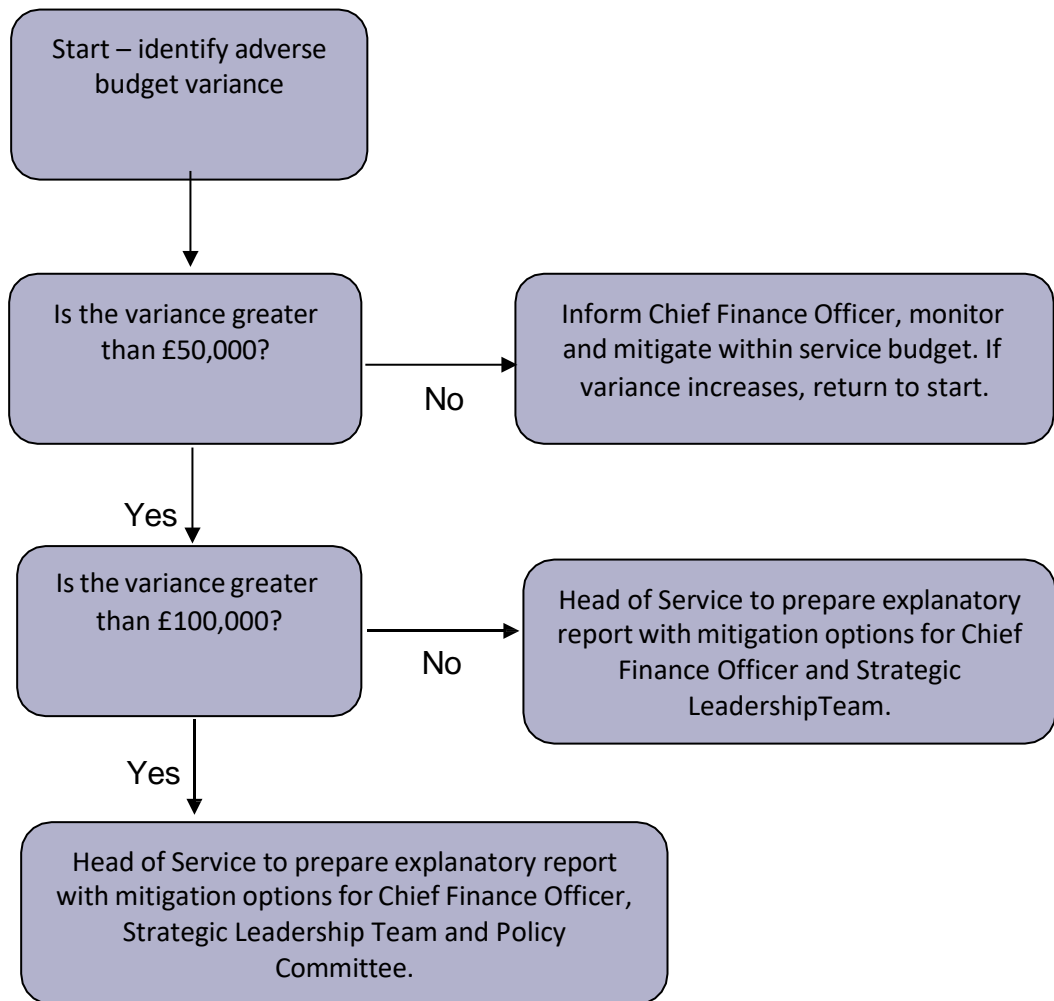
Start – identify adverse budget variance

Is the variance greater than £50,000?

No

Inform Chief Finance Officer, monitor and mitigate within service budget. If variance increases, return to start.

Yes

Is the variance greater than £100,000?

No

Head of Service to prepare explanatory report with mitigation options for Chief Finance Officer and Strategic LeadershipTeam.

Yes

Head of Service to prepare explanatory report with mitigation options for Chief Finance Officer, Strategic Leadership Team and Policy Committee.